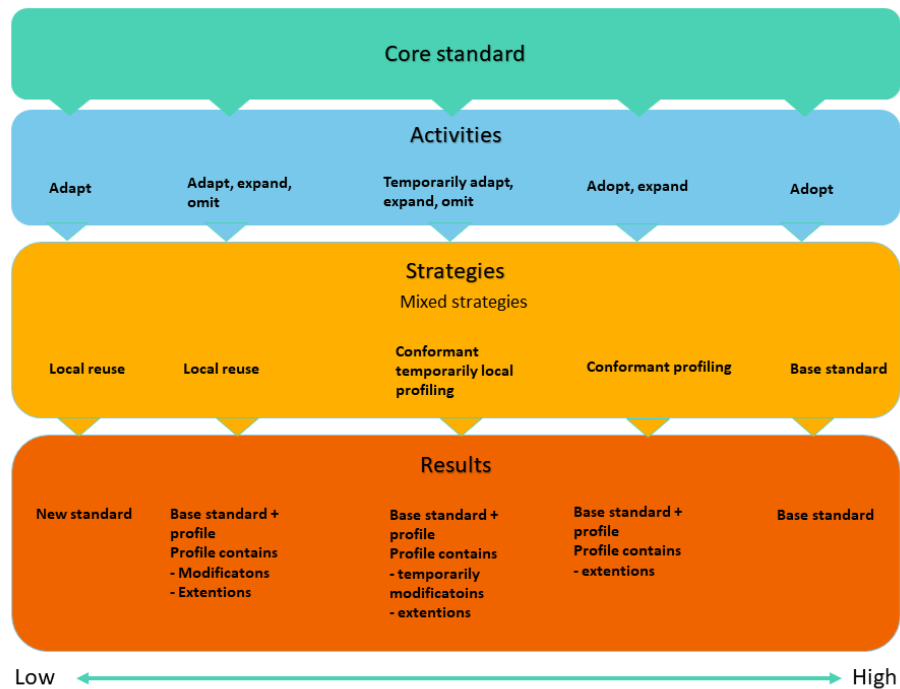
Core standard

Activities

Adapt

Adapt, expand, omit

Temporarily adapt, expand, omit

Adopt, expand

Adopt

Strategies

Mixed strategies

Local reuse

Local reuse

Conformant temporarily local profiling

Conformant profiling

Base standard

Results

New standard

Base standard + profile
Profile contains
- Modificatons
- Extentions

Base standard + profile
Profile contains
- temporarily modificatoins
- extentions

Base standard + profile
Profile contains
- extentions

Base standard

Low

High